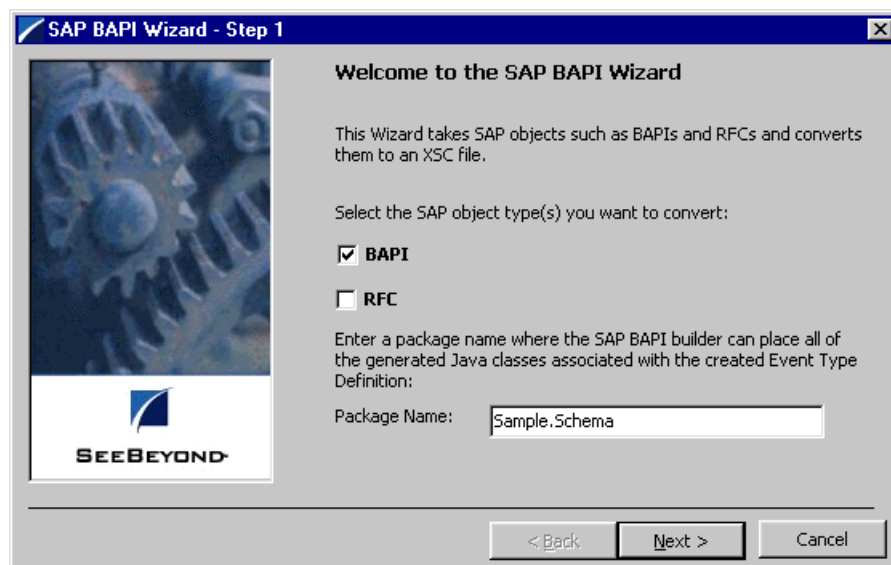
SAP BAPI Wizard - Step 1

SEEBEYOND

Welcome to the SAP BAPI Wizard

This Wizard takes SAP objects such as BAPIs and RFCs and converts them to an XSC file.

Select the SAP object type(s) you want to convert:

☑ BAPI

☐ RFC

Enter a package name where the SAP BAPI builder can place all of the generated Java classes associated with the created Event Type Definition:

Package Name: Sample.Schema

< Back | Next > | Cancel